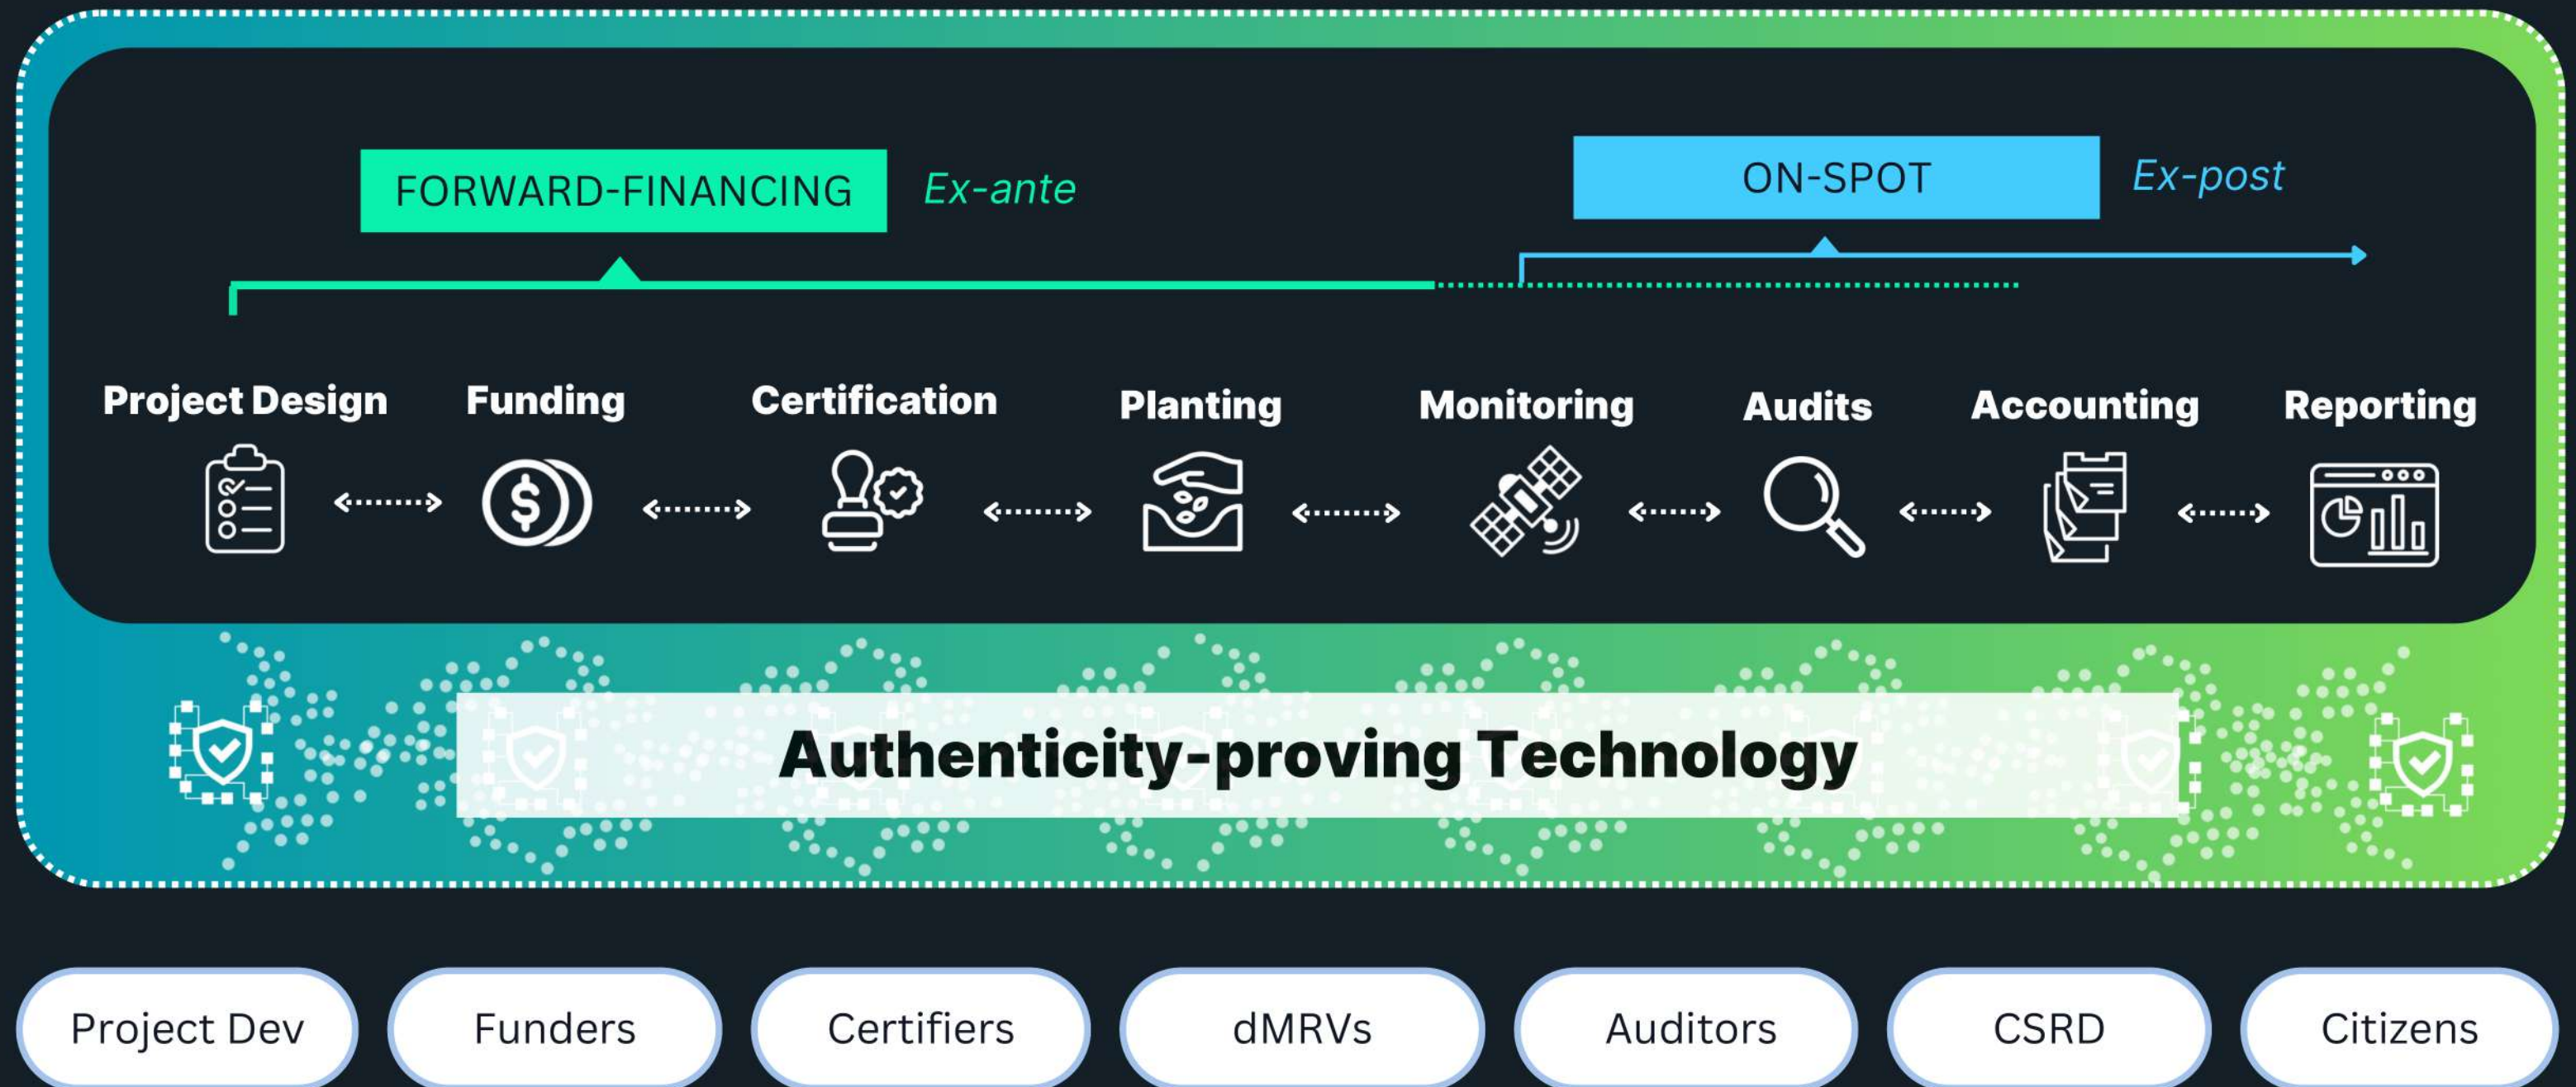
FORWARD-FINANCING Ex-ante

ON-SPOT Ex-post

Project Design Funding Certification Planting Monitoring Audits Accounting Reporting

Authenticity-proving Technology

Project Dev Funders Certifiers dMRVs Auditors CSRD Citizens